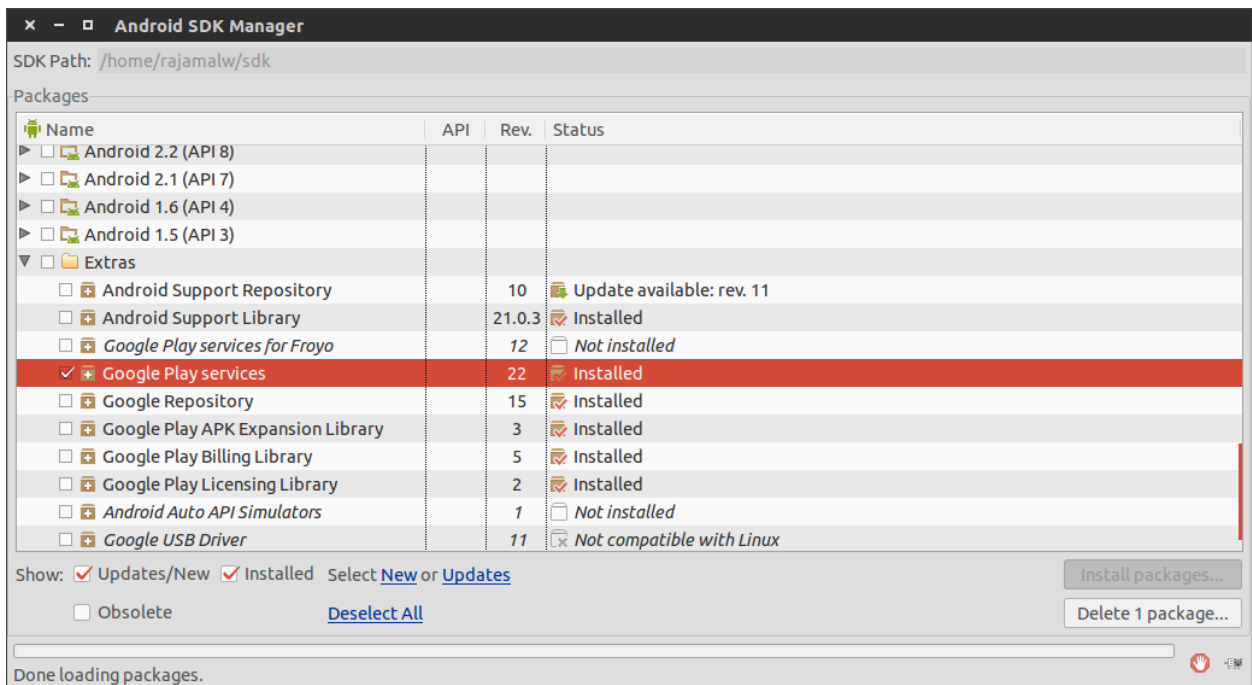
Android SDK Manager

SDK Path: /home/rajamalw/sdk

Packages

| Name | API | Rev. | Status |
|---|---|---|---|
| Android 2.2 (API 8) | | | |
| Android 2.1 (API 7) | | | |
| Android 1.6 (API 4) | | | |
| Android 1.5 (API 3) | | | |
| Extras | | | |
| Android Support Repository | | 10 | Update available: rev. 11 |
| Android Support Library | | 21.0.3 | Installed |
| Google Play services for Froyo | | 12 | Not installed |
| Google Play services | | 22 | Installed |
| Google Repository | | 15 | Installed |
| Google Play APK Expansion Library | | 3 | Installed |
| Google Play Billing Library | | 5 | Installed |
| Google Play Licensing Library | | 2 | Installed |
| Android Auto API Simulators | | 1 | Not installed |
| Google USB Driver | | 11 | Not compatible with Linux |

Show: Updates/New Installed Select New or Updates

Install packages...

Obsolete Deselect All

Delete 1 package...

Done loading packages.